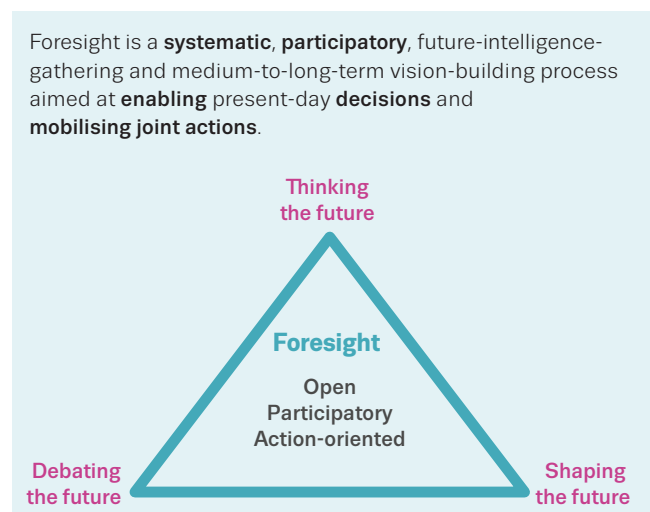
Foresight is a systematic, participatory, future-intelligence-gathering and medium-to-long-term vision-building process aimed at enabling present-day decisions and mobilising joint actions.

Thinking the future

Foresight

Open
Participatory
Action-oriented

Debating the future

Shaping the future